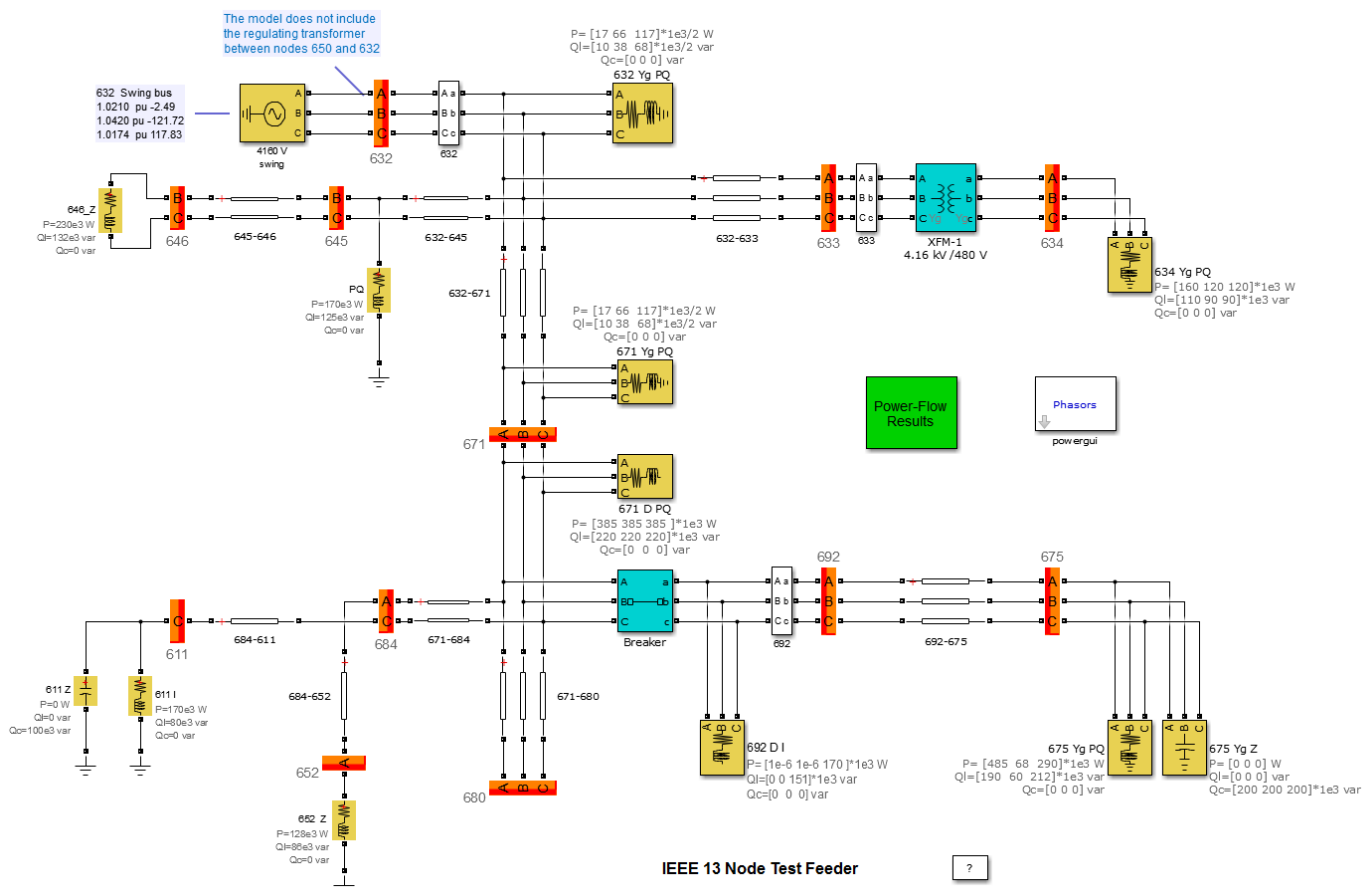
The model does not include the regulating transformer between nodes 650 and 632

632 Swing bus
1.0210 pu -2.49
1.0420 pu -121.72
1.0174 pu 117.83

4160 V
swing

632

632

P= [17 66 117]*1e3/2 W
Ql=[10 38 68]*1e3/2 var
Qc=[0 0 0] var
632 Yg PQ

646_Z
P=230e3 W
Ql=132e3 var
Qc=0 var

646

645-646

645

632-645

632-633

633

633

XFM-1
4.16 kV /480 V

634

634 Yg PQ
P= [160 120 120]*1e3 W
Ql=[110 90 90]*1e3 var
Qc=[0 0 0] var

PQ
P=170e3 W
Ql=125e3 var
Qc=0 var

632-671

P= [17 66 117]*1e3/2 W
Ql=[10 38 68]*1e3/2 var
Qc=[0 0 0] var
671 Yg PQ

Power-Flow Results

Phasors
powergui

671

671 D PQ
P= [385 385 385 ]*1e3 W
Ql=[220 220 220]*1e3 var
Qc=[0 0 0] var

692

675

611

684-611

684

671-684

Breaker

692

692-675

611 Z
P=0 W
Ql=0 var
Qc=100e3 var

611 I
P=170e3 W
Ql=80e3 var
Qc=0 var

684-652

671-680

692 D I
P=[1e-6 1e-6 170 ]*1e3 W
Ql=[0 0 151]*1e3 var
Qc=[0 0 0] var

675 Yg PQ
P= [485 68 290]*1e3 W
Ql=[190 60 212]*1e3 var
Qc=[0 0 0] var

675 Yg Z
P= [0 0 0] W
Ql= [0 0 0] var
Qc=[200 200 200]*1e3 var

652

680

652 Z
P=128e3 W
Ql=86e3 var
Qc=0 var

IEEE 13 Node Test Feeder

?